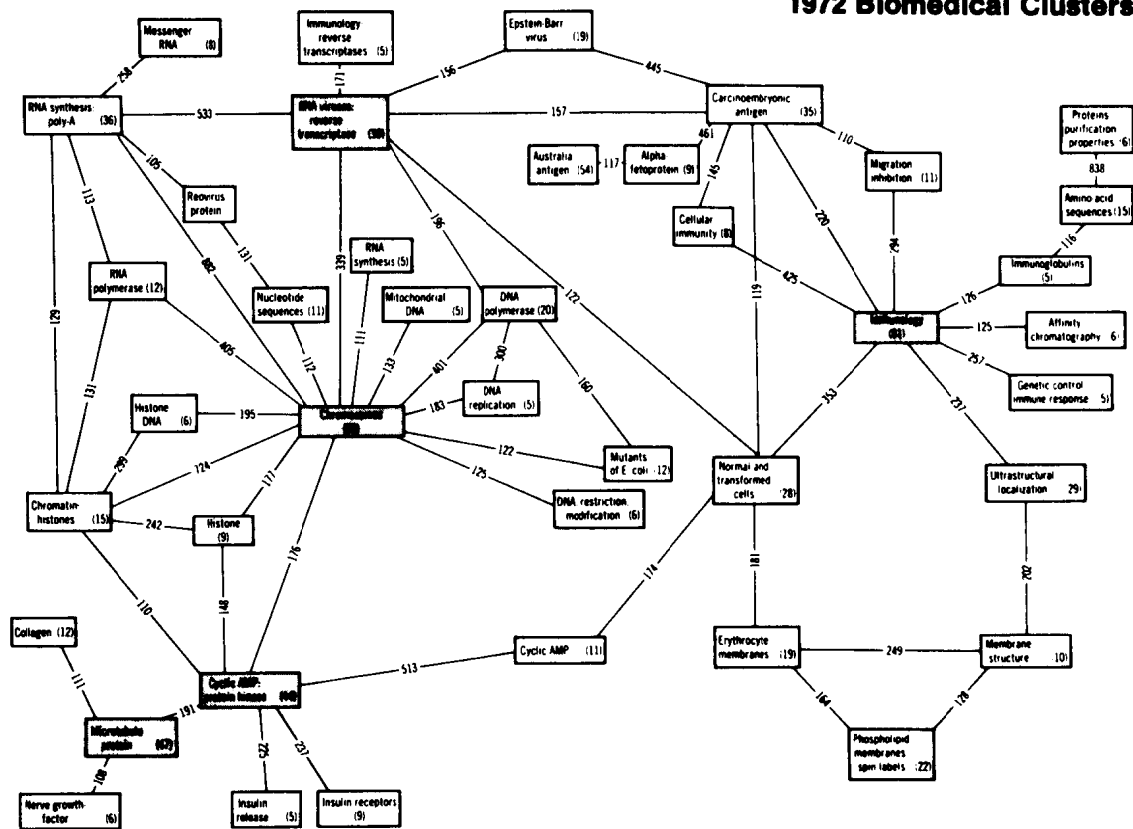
1972 Biomedical Clusters

Messenger RNA (8)

258

RNA synthesis poly-A (36)

533

Immunology reverse transcriptases (5)

171

RNA viruses: reverse transcriptase (58)

156

Epstein-Barr virus (19)

445

157

Carcinoembryonic antigen (35)

461

Australia antigen (54)

117

Alpha fetoprotein (9)

145

110

Migration inhibition (11)

Proteins purification properties (6)

838

Amino acid sequences (35)

116

105

113

Reovirus protein

131

882

339

RNA synthesis (5)

196

122

119

220

Cellular immunity (8)

425

294

Immunoglobulins (5)

126

RNA polymerase (12)

Nucleotide sequences (11)

Mitochondrial DNA (5)

DNA polymerase (20)

Immunology (83)

125

Affinity chromatography (6)

129

131

405

112

111

133

401

300

160

257

Genetic control immune response (5)

Histone DNA (6)

195

183

DNA replication (5)

353

231

Chromosomes (89)

122

Mutants of E coli (12)

289

724

171

125

Normal and transformed cells (28)

Ultrastructural localization (29)

Chromatin histones (15)

242

Histone (9)

DNA restriction modification (6)

110

148

176

174

181

202

Collagen (12)

111

Cyclic AMP (11)

513

Erythrocyte membranes (19)

249

Membrane structure (10)

Cyclic AMP: protein kinase (64)

191

164

128

Microtubule protein (67)

225

237

Phospholipid membranes spin labels (22)

108

Nerve growth factor (6)

Insulin release (5)

Insulin receptors (9)